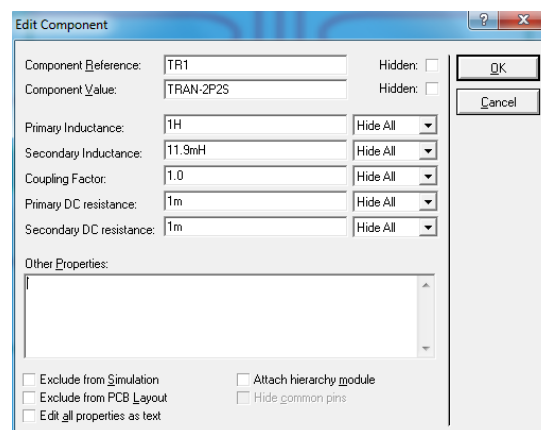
Edit Component

?

X

Component Reference: TR1

Hidden:

Component Value: TRAN-2P2S

Hidden:

OK

Cancel

Primary Inductance: 1H

Hide All

Secondary Inductance: 11.9mH

Hide All

Coupling Factor: 1.0

Hide All

Primary DC resistance: 1m

Hide All

Secondary DC resistance: 1m

Hide All

Other Properties:

Exclude from Simulation

Exclude from PCB Layout

Edit all properties as text

Attach hierarchy module

Hide common pins